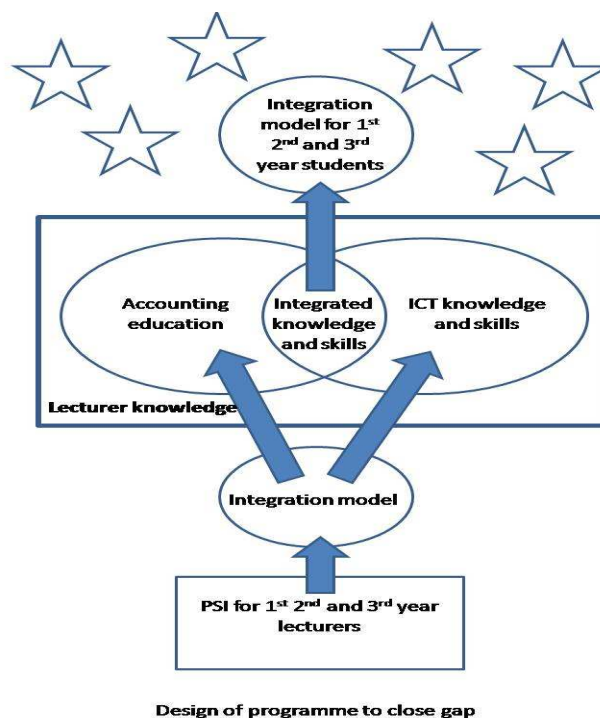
Integration model for 1$^{st}$ 2$^{nd}$ and 3$^{rd}$ year students

Accounting education

Integrated knowledge and skills

ICT knowledge and skills

Lecturer knowledge

Integration model

PSI for 1$^{st}$ 2$^{nd}$ and 3$^{rd}$ year lecturers

Design of programme to close gap